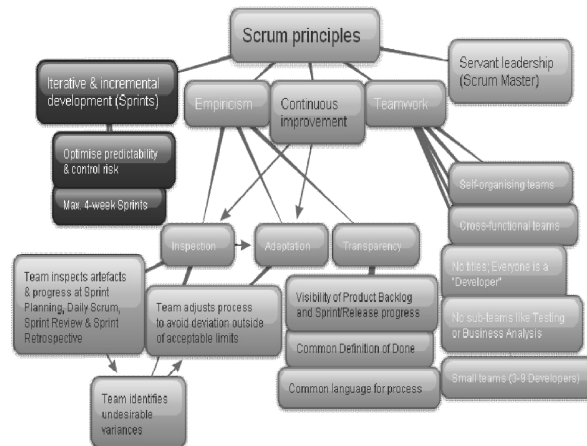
Scrum principles

Servant leadership (Scrum Master)

Iterative & incremental development (Sprints)

Empiricism

Continuous improvement

Teamwork

Optimise predictability & control risk

Max. 4-week Sprints

Self-organising teams

Cross-functional teams

Inspection

Adaptation

Transparency

No titles; Everyone is a "Developer"

Team inspects artefacts & progress at Sprint Planning, Daily Scrum, Sprint Review & Sprint Retrospective

Team adjusts process to avoid deviation outside of acceptable limits

Visibility of Product Backlog and Sprint/Release progress

No sub-teams like Testing or Business Analysis

Common Definition of Done

Common language for process

Small teams (3-9 Developers)

Team identifies undesirable variances